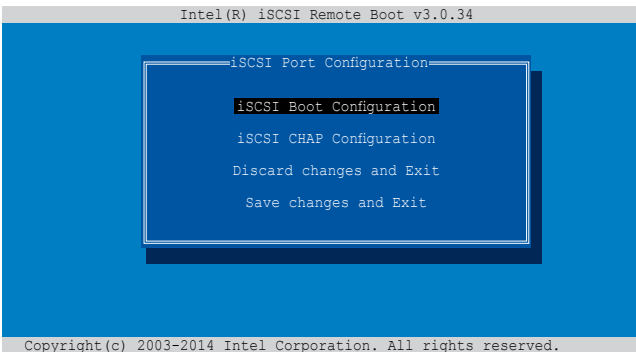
Intel(R) iSCSI Remote Boot v3.0.34

iSCSI Port Configuration

iSCSI Boot Configuration

iSCSI CHAP Configuration

Discard changes and Exit

Save changes and Exit

Copyright(c) 2003-2014 Intel Corporation. All rights reserved.